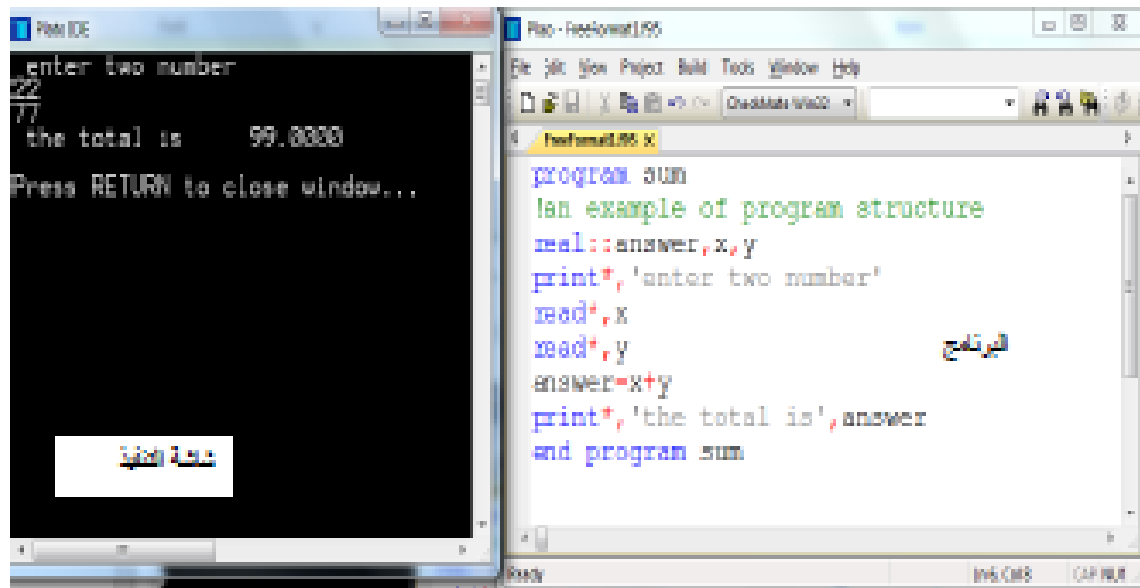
Plato IDE

enter two number
22
77
the total is 99.0000

Press RETURN to close window...

شاشة التنفيذ

Plato - FreeFormat1.f95

File Edit View Project Build Tools Window Help

Checkmate Win32

FreeFormat1.f95

program sum
!an example of program structure
real::answer,x,y
print*,'enter two number'
read*,x
read*,y
answer=x+y
print*,'the total is',answer
end program sum

البرنامج

Ready

Ln 6, Col 5

CAP NUM